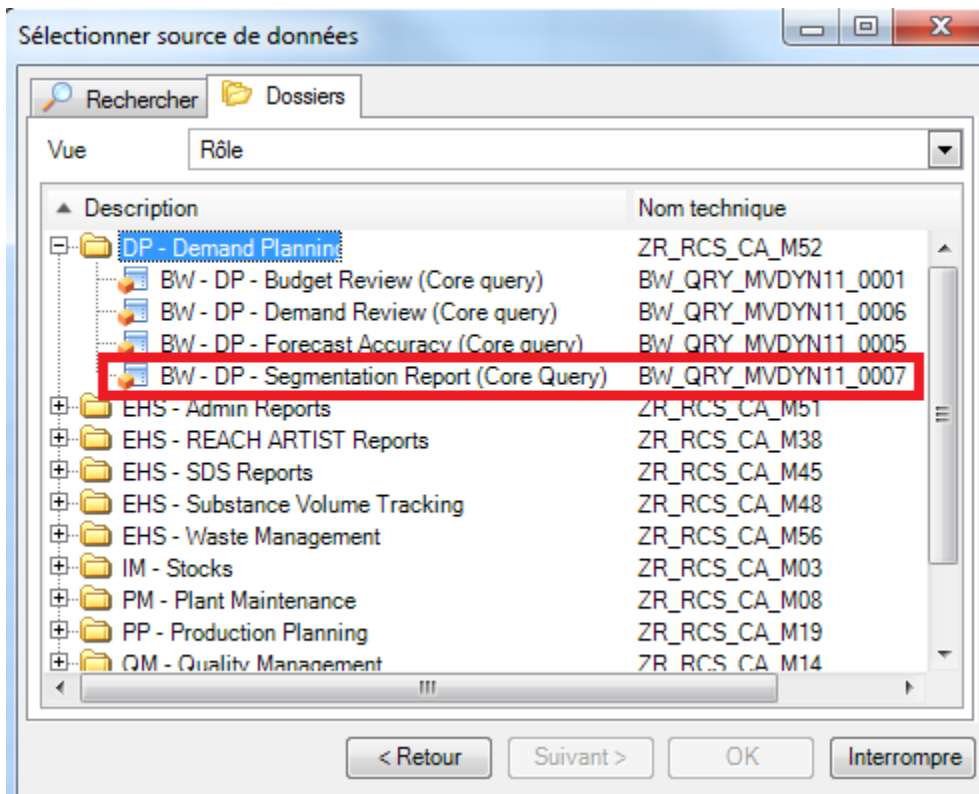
Sélectionner source de données

Rechercher | Dossiers

Vue: Rôle

| Description | Nom technique |
|---|---|
| DP - Demand Planning | ZR_RCS_CA_M52 |
| BW - DP - Budget Review (Core query) | BW_QRY_MVDYN11_0001 |
| BW - DP - Demand Review (Core query) | BW_QRY_MVDYN11_0006 |
| BW - DP - Forecast Accuracy (Core query) | BW_QRY_MVDYN11_0005 |
| BW - DP - Segmentation Report (Core Query) | BW_QRY_MVDYN11_0007 |
| EHS - Admin Reports | ZR_RCS_CA_M51 |
| EHS - REACH ARTIST Reports | ZR_RCS_CA_M38 |
| EHS - SDS Reports | ZR_RCS_CA_M45 |
| EHS - Substance Volume Tracking | ZR_RCS_CA_M48 |
| EHS - Waste Management | ZR_RCS_CA_M56 |
| IM - Stocks | ZR_RCS_CA_M03 |
| PM - Plant Maintenance | ZR_RCS_CA_M08 |
| PP - Production Planning | ZR_RCS_CA_M19 |
| QM - Quality Management | ZR_RCS_CA_M14 |

< Retour | Suivant > | OK | Interrompre